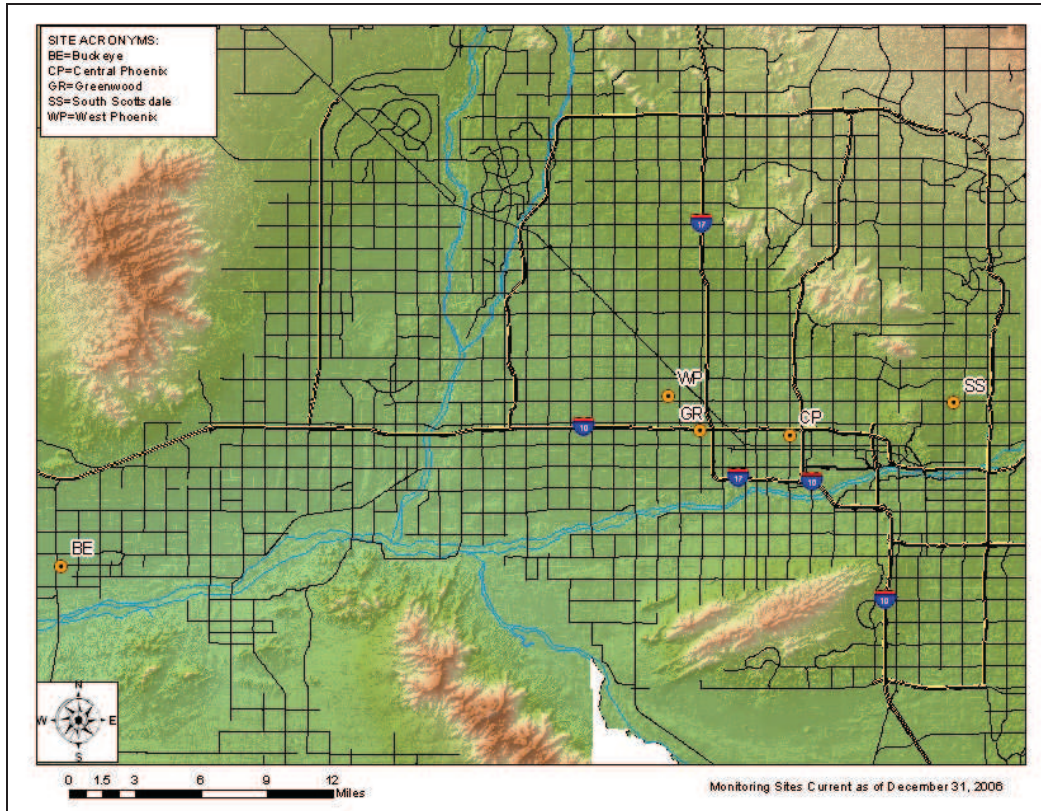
SITE ACRONYMS:
BE=Buckeye
CP=Central Phoenix
GR=Greenwood
SS=South Scottsdale
WP=West Phoenix

17

WP

SS

GR

CP

10

17

10

BE

10

N
W E
S

0 1.5 3 6 9 12
Miles

Monitoring Sites Current as of December 31, 2006